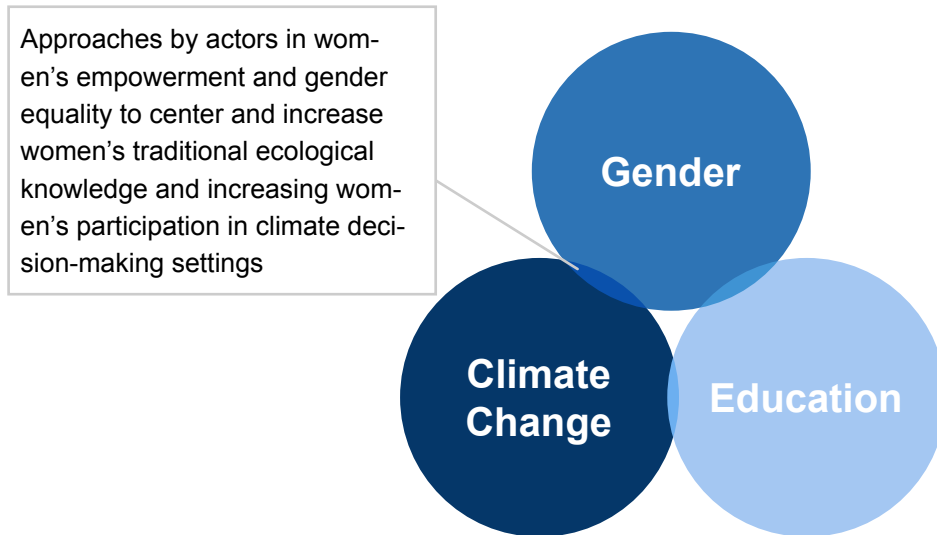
Approaches by actors in women's empowerment and gender equality to center and increase women's traditional ecological knowledge and increasing women's participation in climate decision-making settings

Gender

Climate Change

Education